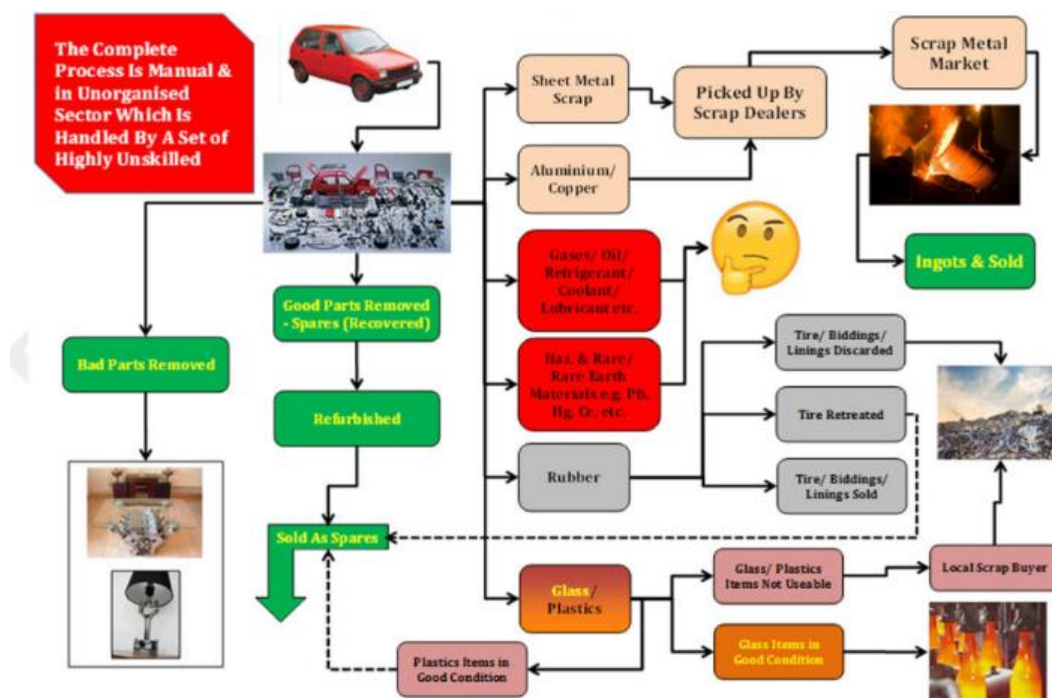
The Complete Process Is Manual & in Unorganised Sector Which Is Handled By A Set of Highly Unskilled

Sheet Metal Scrap

Picked Up By Scrap Dealers

Scrap Metal Market

Aluminium/ Copper

Gases/ Oil/ Refrigerant/ Coolant/ Lubricant etc.

Ingots & Sold

Good Parts Removed - Spares (Recovered)

Bad Parts Removed

Haz. & Rare/ Rare Earth Materials e.g. Pb, Hg, Cr, etc.

Tire/ Biddings/ Linings Discarded

Refurbished

Tire Retreated

Rubber

Tire/ Biddings/ Linings Sold

Sold As Spares

Glass/ Plastics

Glass/ Plastics Items Not Useable

Local Scrap Buyer

Glass Items in Good Condition

Plastics Items in Good Condition